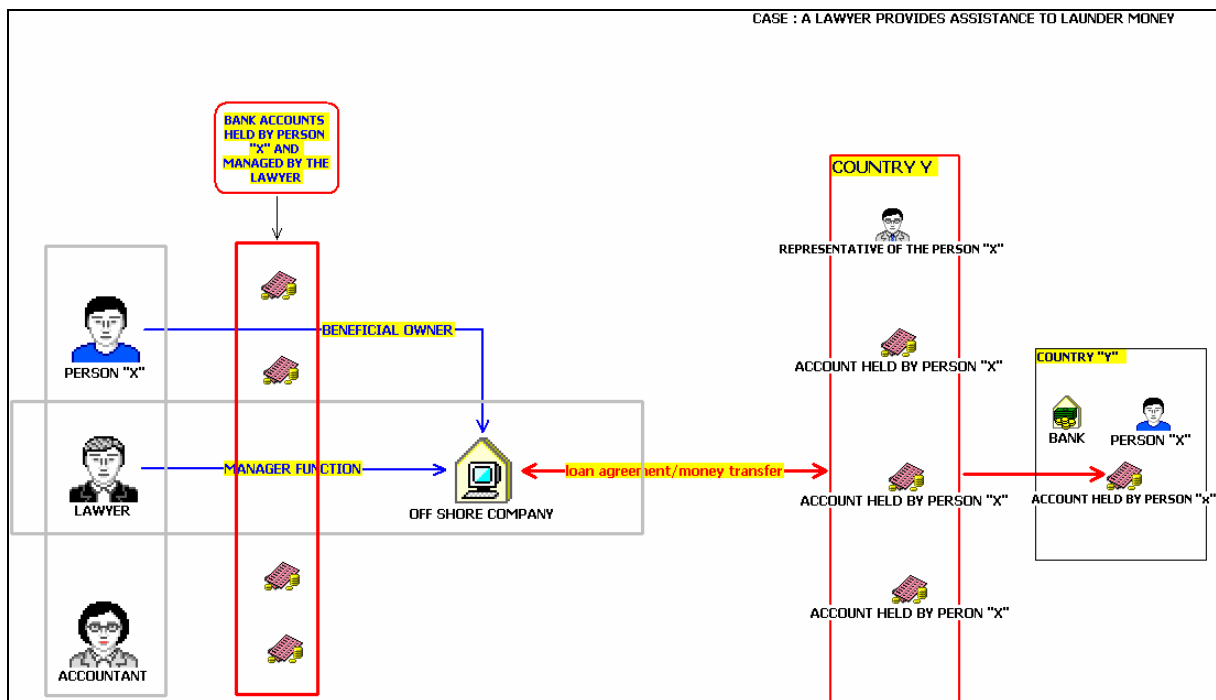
CASE : A LAWYER PROVIDES ASSISTANCE TO LAUNDER MONEY

BANK ACCOUNTS HELD BY PERSON "X" AND MANAGED BY THE LAWYER

PERSON "X"

BENEFICIAL OWNER

LAWYER

MANAGER FUNCTION

OFF SHORE COMPANY

ACCOUNTANT

loan agreement/money transfer

COUNTRY Y

REPRESENTATIVE OF THE PERSON "X"

ACCOUNT HELD BY PERSON "X"

ACCOUNT HELD BY PERSON "X"

ACCOUNT HELD BY PERON "X"

COUNTRY "Y"

BANK

PERSON "X"

ACCOUNT HELD BY PERSON "x"